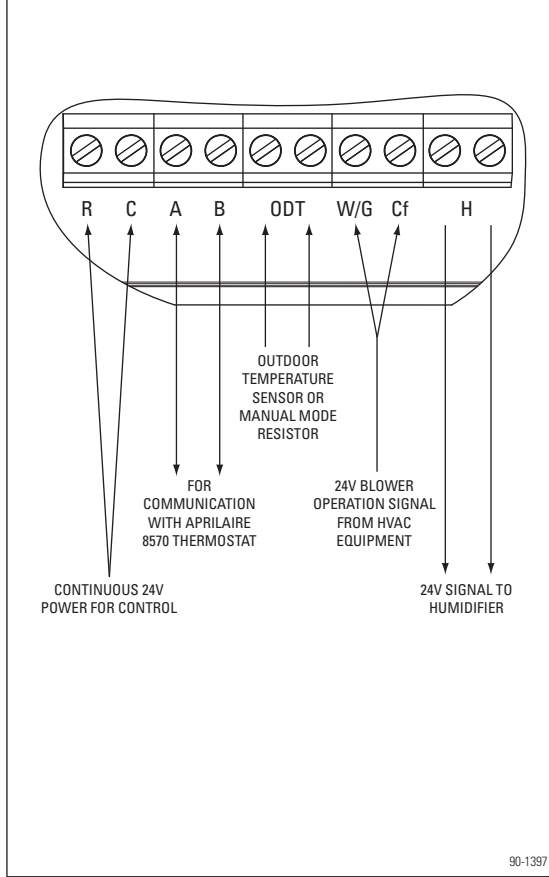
R C A B ODT W/G Cf H

OUTDOOR TEMPERATURE SENSOR OR MANUAL MODE RESISTOR

FOR COMMUNICATION WITH APRILAIRE 8570 THERMOSTAT

24V BLOWER OPERATION SIGNAL FROM HVAC EQUIPMENT

CONTINUOUS 24V POWER FOR CONTROL

24V SIGNAL TO HUMIDIFIER

90-1397